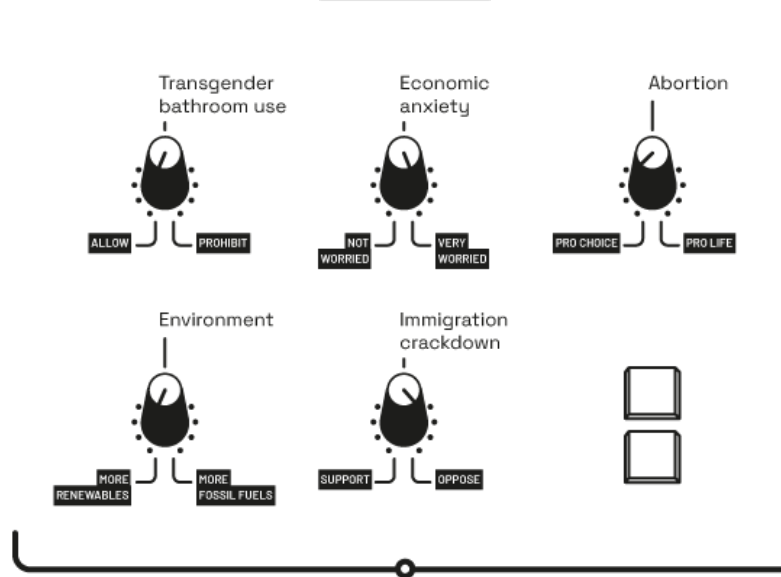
Transgender bathroom use

ALLOW

PROHIBIT

Economic anxiety

NOT WORRIED

VERY WORRIED

Abortion

PRO CHOICE

PRO LIFE

Environment

MORE RENEWABLES

MORE FOSSIL FUELS

Immigration crackdown

SUPPORT

OPPOSE